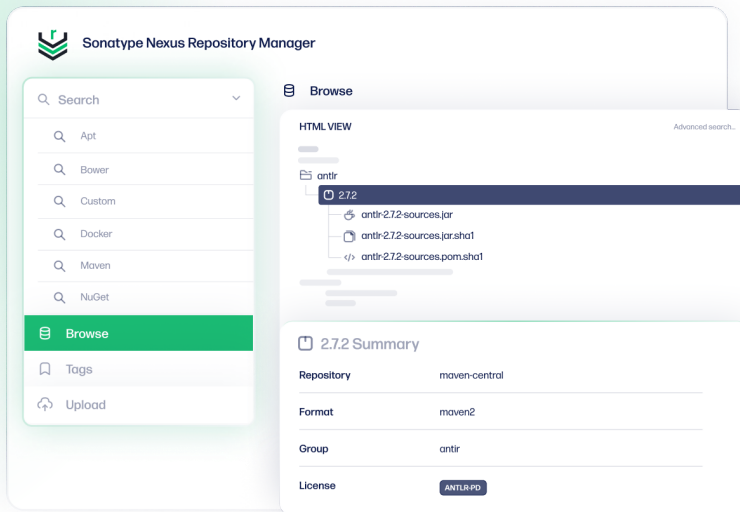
Sonatype Nexus Repository Manager

Search
Apt
Bower
Custom
Docker
Maven
NuGet
Browse
Tags
Upload

Browse

HTML VIEW
Advanced search...

antlr
2.7.2
antlr-2.7.2-sources.jar
antlr-2.7.2-sources.jar.sha1
antlr-2.7.2-sources.pom.sha1

2.7.2 Summary

| Repository | maven-central |
|---|---|
| Format | maven2 |
| Group | antlr |
| License | ANTLR-PD |